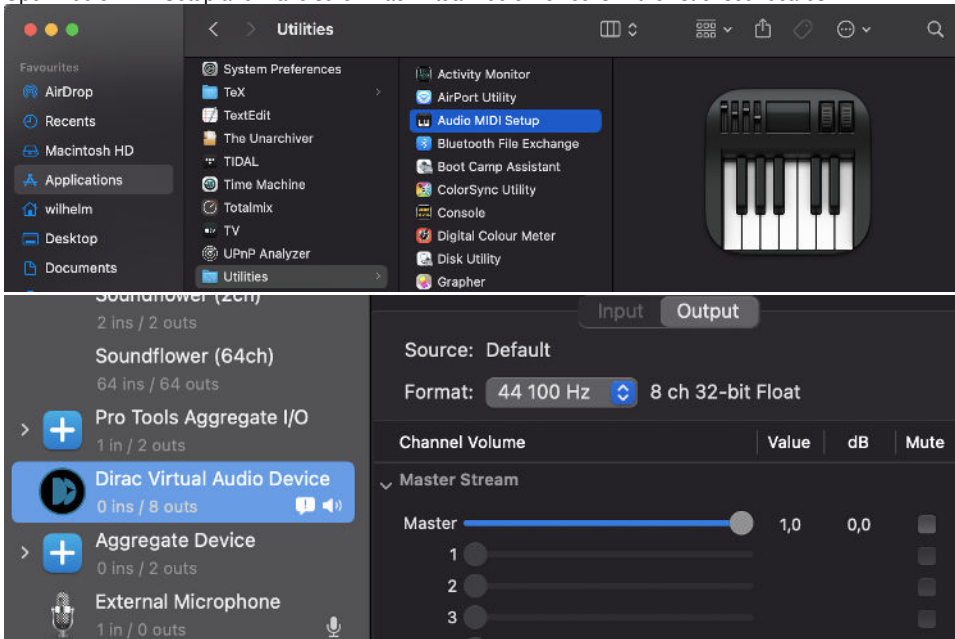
Utilities

Favourites
AirDrop
Recents
Macintosh HD
Applications
wilhelm
Desktop
Documents

System Preferences
TeX
TextEdit
The Unarchiver
TIDAL
Time Machine
Totalmix
TV
UPnP Analyzer
Utilities

Activity Monitor
AirPort Utility
Audio MIDI Setup
Bluetooth File Exchange
Boot Camp Assistant
ColorSync Utility
Console
Digital Colour Meter
Disk Utility
Grapher

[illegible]
2 ins / 2 outs
Soundflower (64ch)
64 ins / 64 outs
Pro Tools Aggregate I/O
1 in / 2 outs
Dirac Virtual Audio Device
0 ins / 8 outs
Aggregate Device
0 ins / 2 outs
External Microphone
1 in / 0 outs

Input Output
Source: Default
Format: 44 100 Hz 8 ch 32-bit Float

| Channel Volume | Value | dB | Mute |
|---|---|---|---|
| Master Stream | | | |
| Master | 1,0 | 0,0 | |
| 1 | | | |
| 2 | | | |
| 3 | | | |